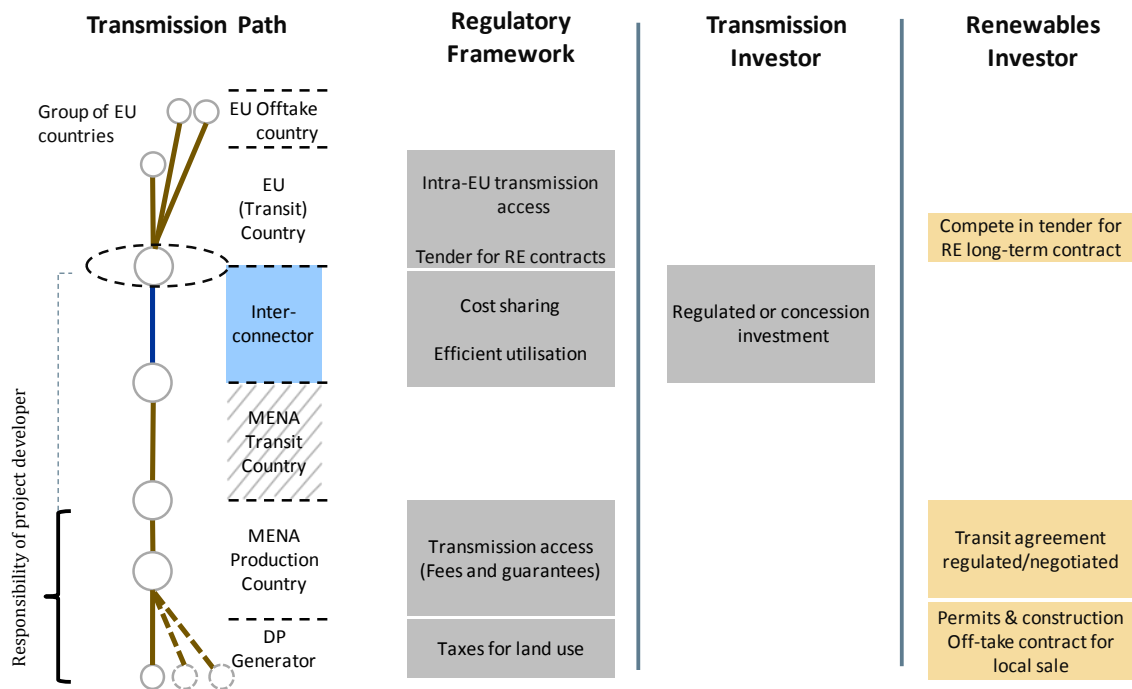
Transmission Path

Regulatory Framework

Transmission Investor

Renewables Investor

Group of EU countries

EU Offtake country

EU (Transit) Country

Inter-connector

MENA Transit Country

MENA Production Country

DP Generator

Responsibility of project developer

Intra-EU transmission access

Tender for RE contracts

Cost sharing

Efficient utilisation

Transmission access (Fees and guarantees)

Taxes for land use

Regulated or concession investment

Compete in tender for RE long-term contract

Transit agreement regulated/negotiated

Permits & construction Off-take contract for local sale